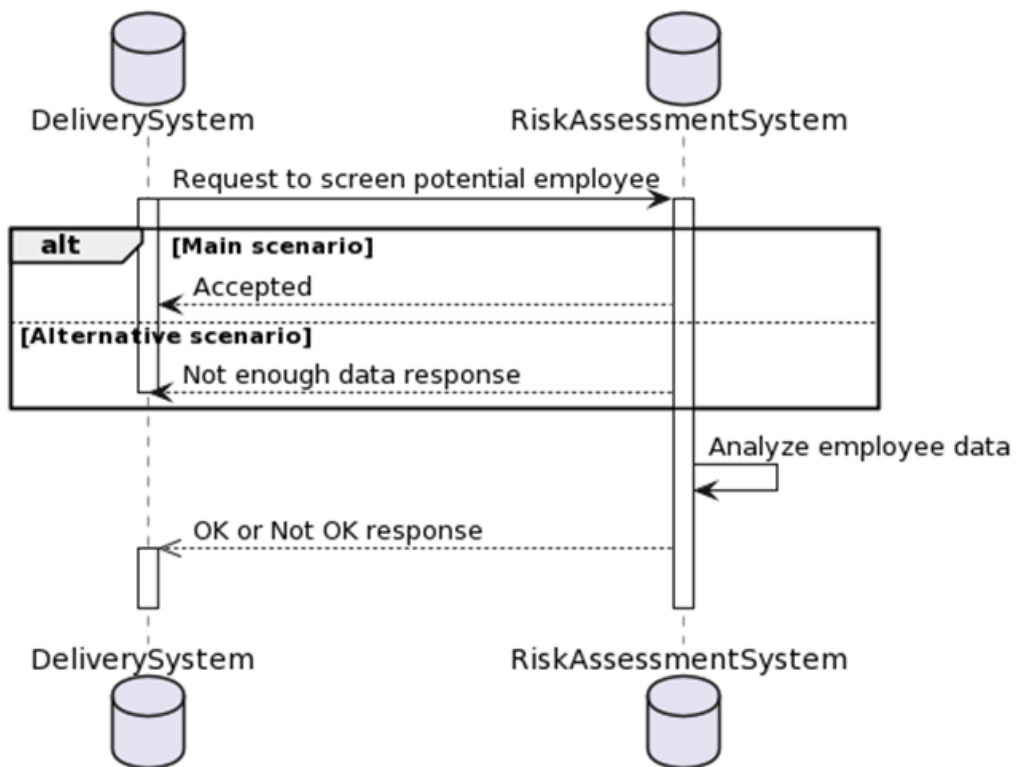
DeliverySystem

RiskAssessmentSystem

Request to screen potential employee

alt

[Main scenario]

Accepted

[Alternative scenario]

Not enough data response

Analyze employee data

OK or Not OK response

DeliverySystem

RiskAssessmentSystem